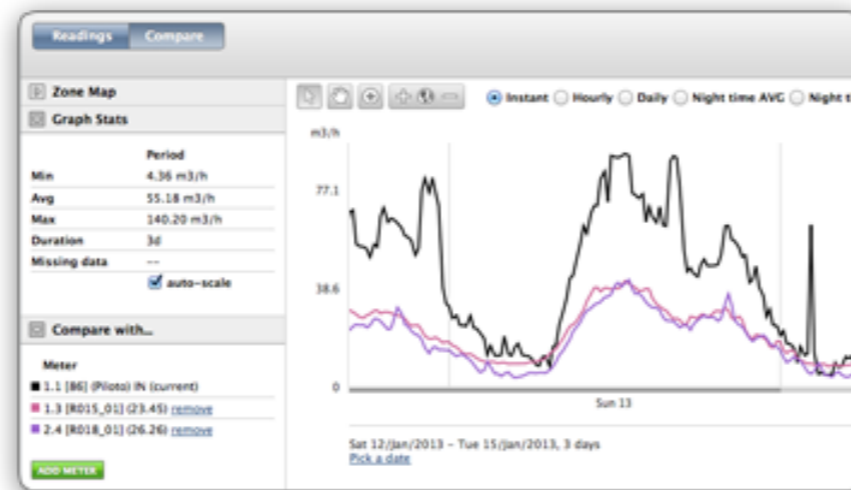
Readings Compare

Zone Map

Graph Stats

| | Period |
|---|---|
| Min | 4.36 m3/h |
| Avg | 55.18 m3/h |
| Max | 140.20 m3/h |
| Duration | 3d |
| Missing data | --- |

auto-scale

Compare with...

Meter

1.1 [86] (Piloto) IN (current)

1.3 [R015_01] (23.45) remove

2.4 [R018_01] (26.26) remove

ADD METER

Instant Hourly Daily Night time AVG Night t

m3/h

77.1

38.6

0

Sun 13

Sat 12/Jan/2013 - Tue 15/Jan/2013, 3 days

Pick a date